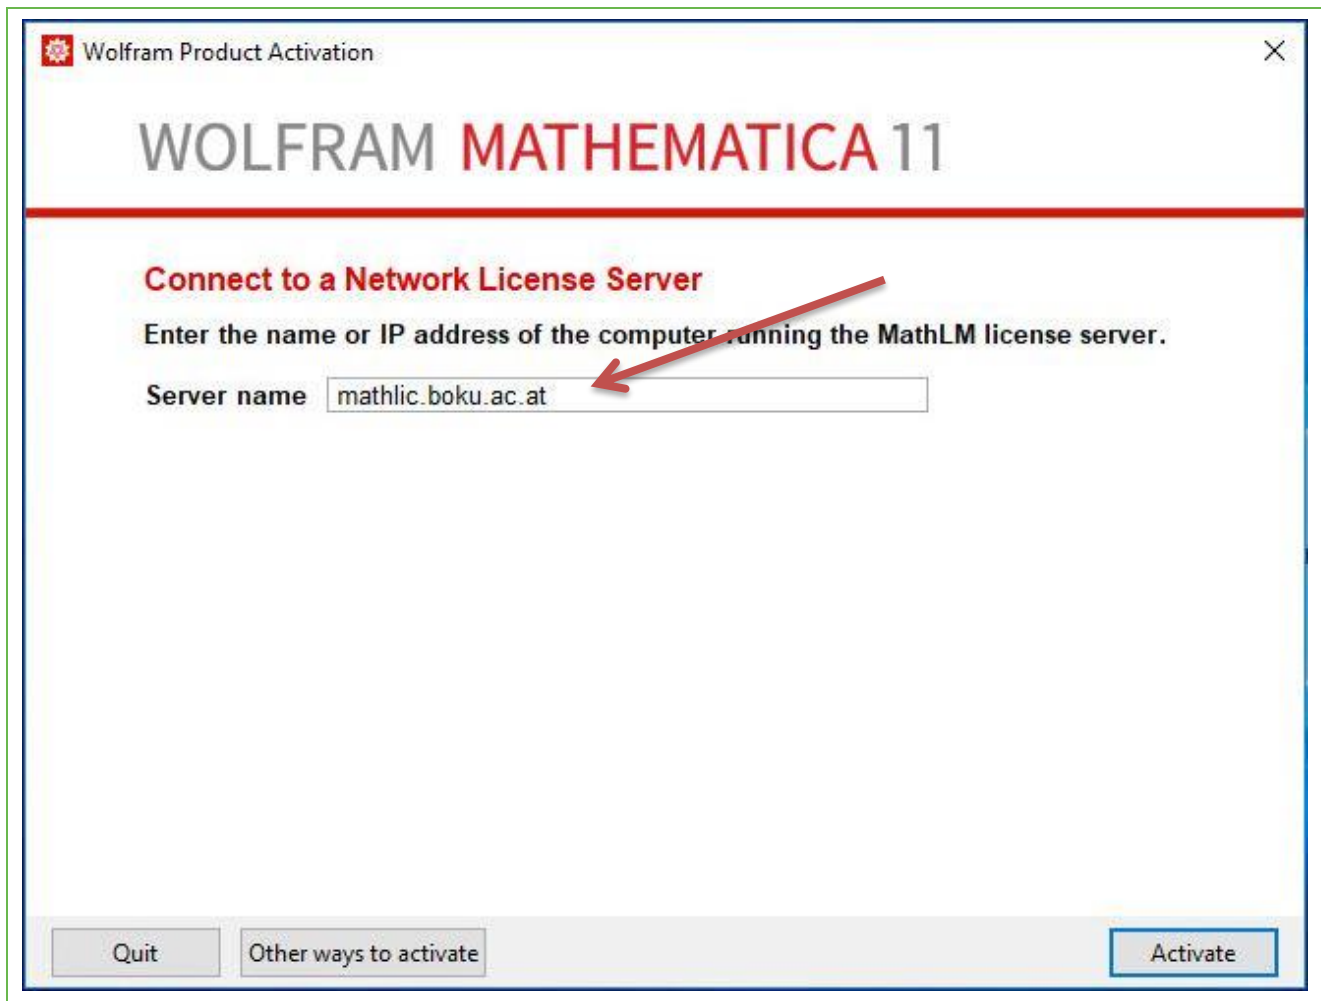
Wolfram Product Activation

×

WOLFRAM MATHEMATICA 11

Connect to a Network License Server

Enter the name or IP address of the computer running the MathLM license server.

Server name mathlic.boku.ac.at

Quit Other ways to activate Activate